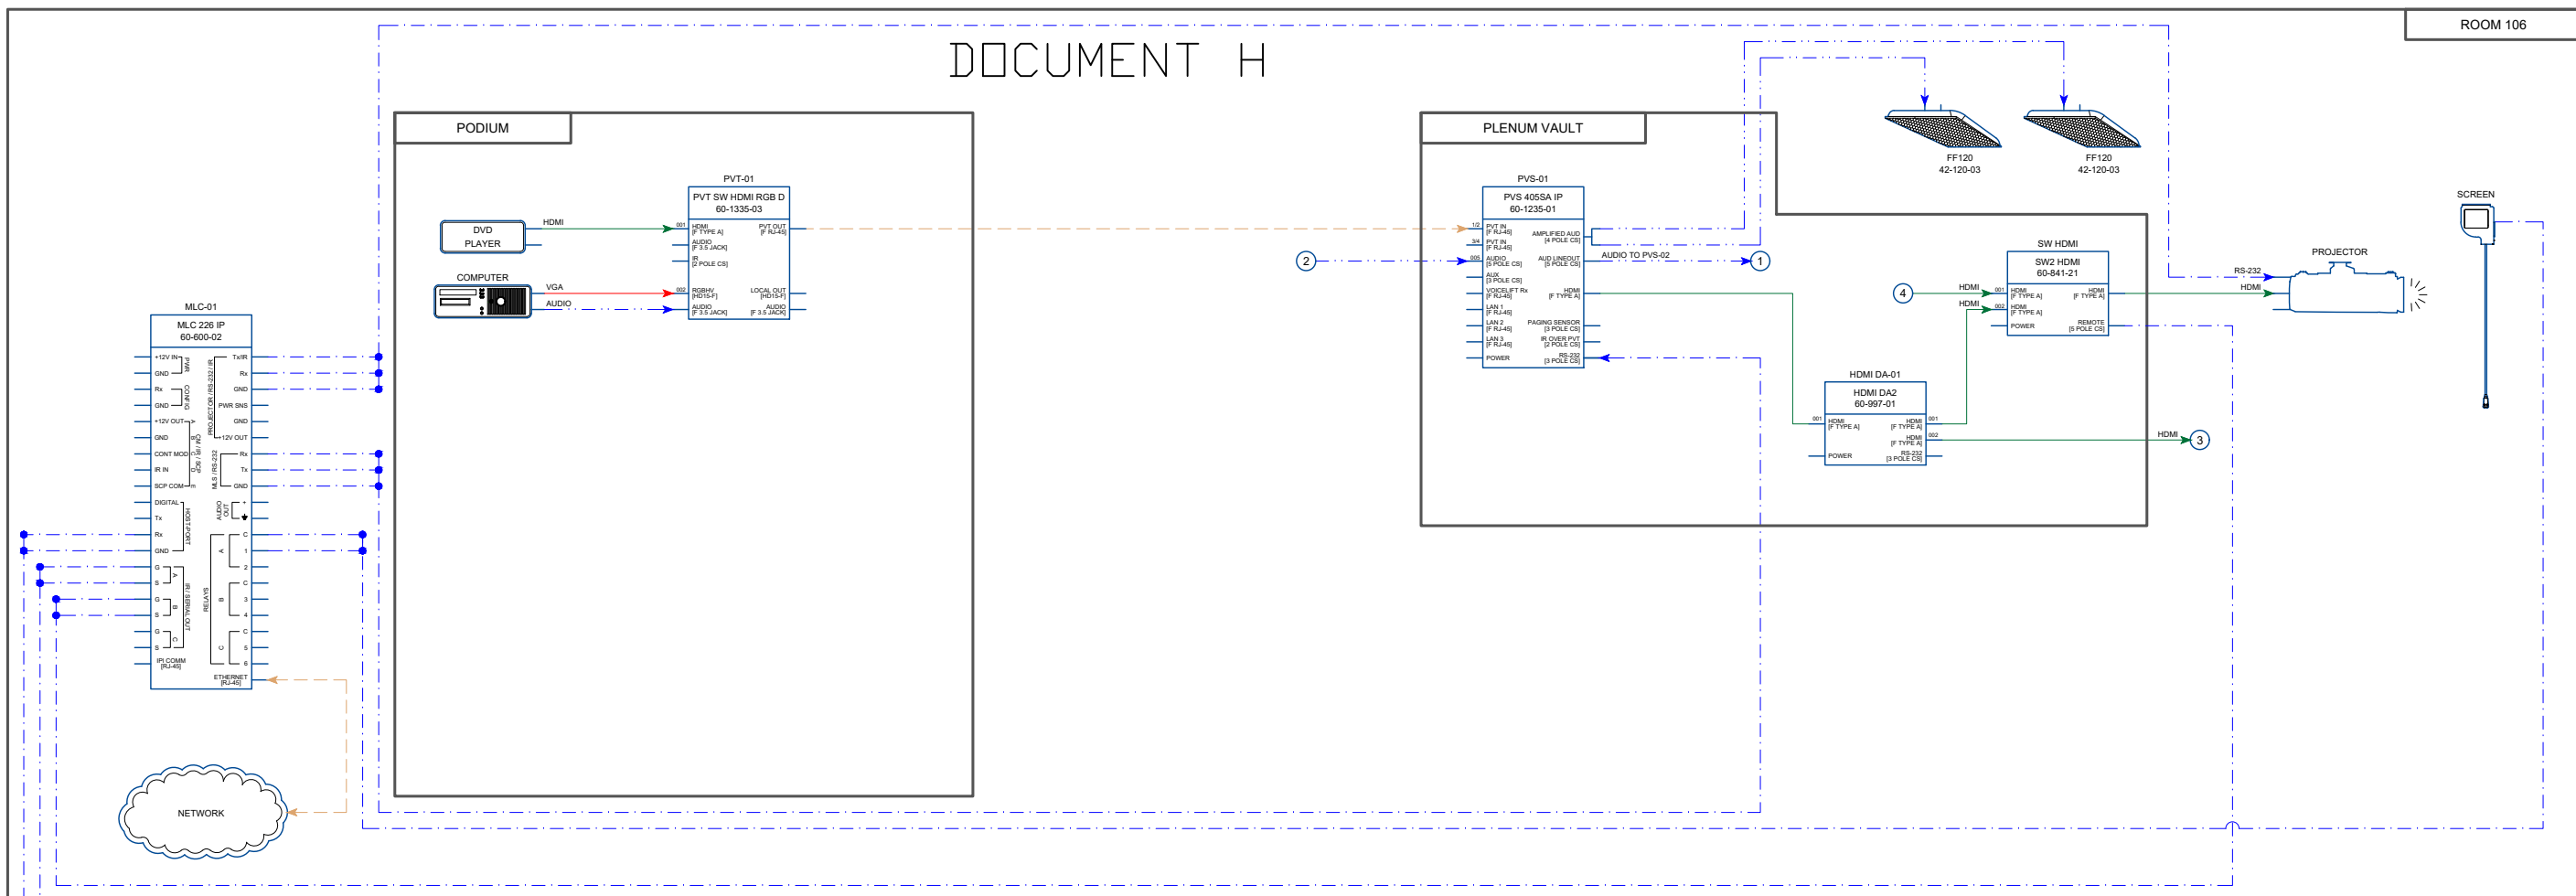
ROOM 106

DOCUMENT H

PODIUM

PLENUM VAULT

FF120
42-120-03

FF120
42-120-03

SCREEN

PVT-01
PVT SW HDMI RGB D
60-1335-03

001 HDMI [F TYPE A]
AUDIO [F 3.5 JACK]
IR [2 POLE CS]
PVT OUT [F RJ-45]
002 RGBHV [HD15-F]
AUDIO [F 3.5 JACK]
LOCAL OUT [HD15-F]
AUDIO [F 3.5 JACK]

DVD PLAYER

HDMI

COMPUTER

VGA

AUDIO

PVS-01
PVS 405SA IP
60-1235-01

1/2 PVT IN [F RJ-45]
3/4 PVT IN [F RJ-45]
005 AUDIO [5 POLE CS]
AUX [3 POLE CS]
VOICELIFT Rx [F RJ-45]
LAN 1 [F RJ-45]
LAN 2 [F RJ-45]
LAN 3 [F RJ-45]
POWER
AMPLIFIED AUD [4 POLE CS]
AUD LINEOUT [5 POLE CS]
HDMI [F TYPE A]
PAGING SENSOR [3 POLE CS]
IR OVER PVT [2 POLE CS]
RS-232 [3 POLE CS]

AUDIO TO PVS-02

1

2

3

4

SW HDMI
SW2 HDMI
60-841-21
001 HDMI [F TYPE A]
002 HDMI [F TYPE A]
POWER
HDMI [F TYPE A]
REMOTE [5 POLE CS]

HDMI
HDMI

PROJECTOR

RS-232
HDMI

HDMI DA-01
HDMI DA2
60-997-01
001 HDMI [F TYPE A]
POWER
001 HDMI [F TYPE A]
002 HDMI [F TYPE A]
RS-232 [3 POLE CS]

HDMI

MLC-01
MLC 226 IP
60-600-02

+12V IN
GND
Rx
GND
+12V OUT
GND
CONT MOD
IR IN
SCP COM
DIGITAL
Tx
Rx
GND
G
S
G
S
G
S
IPI COMM [RJ-45]
PWR
CONFIG
A
B
C
D
E
HOST PORT
A
B
C
IR / SERIAL OUT
Tx/IR
Rx
GND
PWR SNS
GND
+12V OUT
PROJECTOR / RS-232 / IR
Rx
Tx
GND
MLS / RS-232
+
AUDIO OUT
C
1
2
C
3
4
C
5
6
A
B
C
RELAYS
ETHERNET [RJ-45]

NETWORK